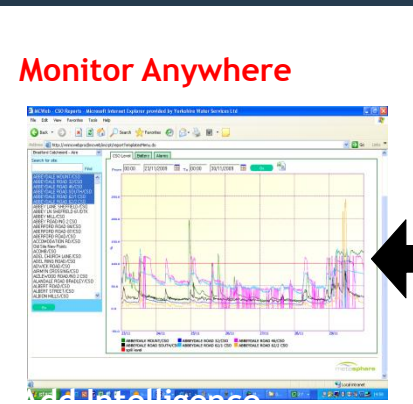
Monitor Anywhere

MLWeb - CSO Reports - Microsoft Internet Explorer provided by Yorkshire Water Services Ltd

File Edit View Favorites Tools Help

Back Search Favorites

Address

CSO Level Battery Alarms

From 00:00 23/11/2009 To 00:00 30/11/2009

Search for site:

ABBEYDALE MOUNT/CSO
ABBEYDALE ROAD 37/CSO
ABBEYDALE ROAD 46/CSO
ABBEYDALE ROAD SOUTH/CSO
ABBEYDALE ROAD 51/CSO
ABBEYDALE ROAD 62/CSO
ABBEY LANE SHEFFIELD/CSO
ABBEY MILL/CSO
ABERFORD ROAD/CSO
ACCOMODATION RD/CSO
ADEL CHURCH LANE/CSO
ADVICE ROAD/CSO
AIREDALE ROAD/CSO
ALBERT ROAD/CSO
ALBERT STREET/CSO
ALBION HILL/CSO

ABBEYDALE ROAD 37/CSO
ABBEYDALE ROAD SOUTH/CSO
ABBEYDALE ROAD 51/CSO
ABBEYDALE ROAD 46/CSO
ABBEYDALE ROAD 62/CSO

metasphere

Local intranet

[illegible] intelligence